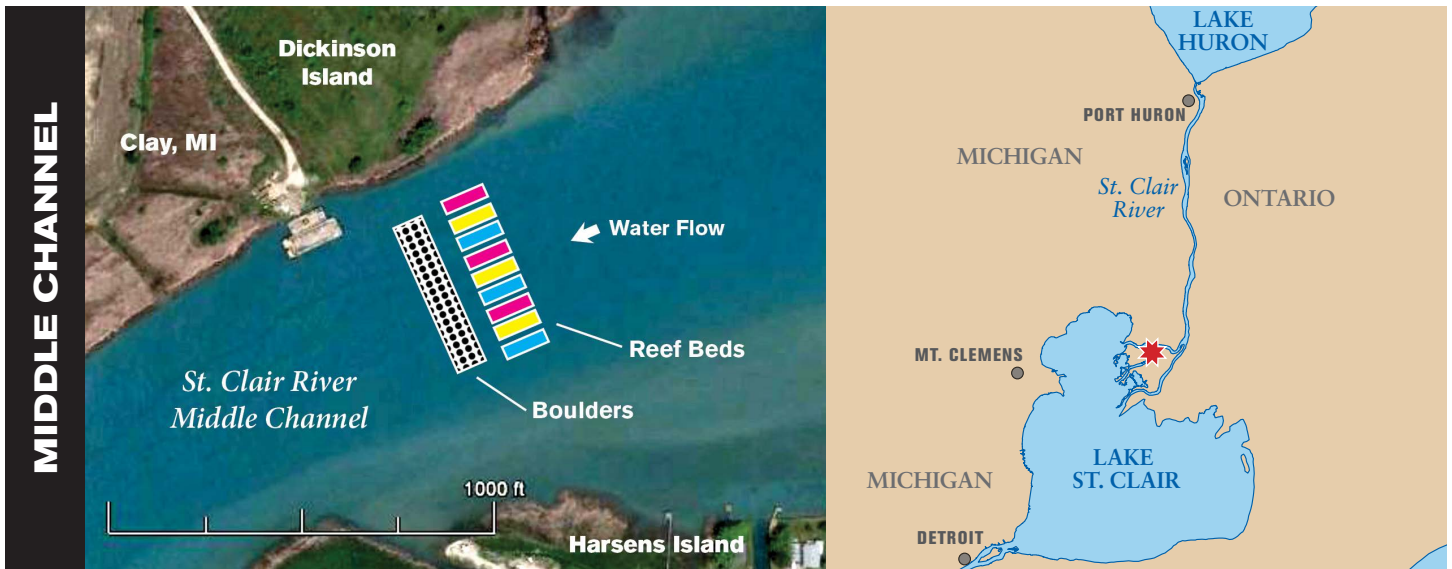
MIDDLE CHANNEL

Dickinson Island

Clay, MI

Water Flow

Reef Beds

St. Clair River Middle Channel

Boulders

1000 ft

Harsens Island

LAKE HURON

PORT HURON

MICHIGAN

St. Clair River

ONTARIO

MT. CLEMENS

LAKE ST. CLAIR

MICHIGAN

DETROIT